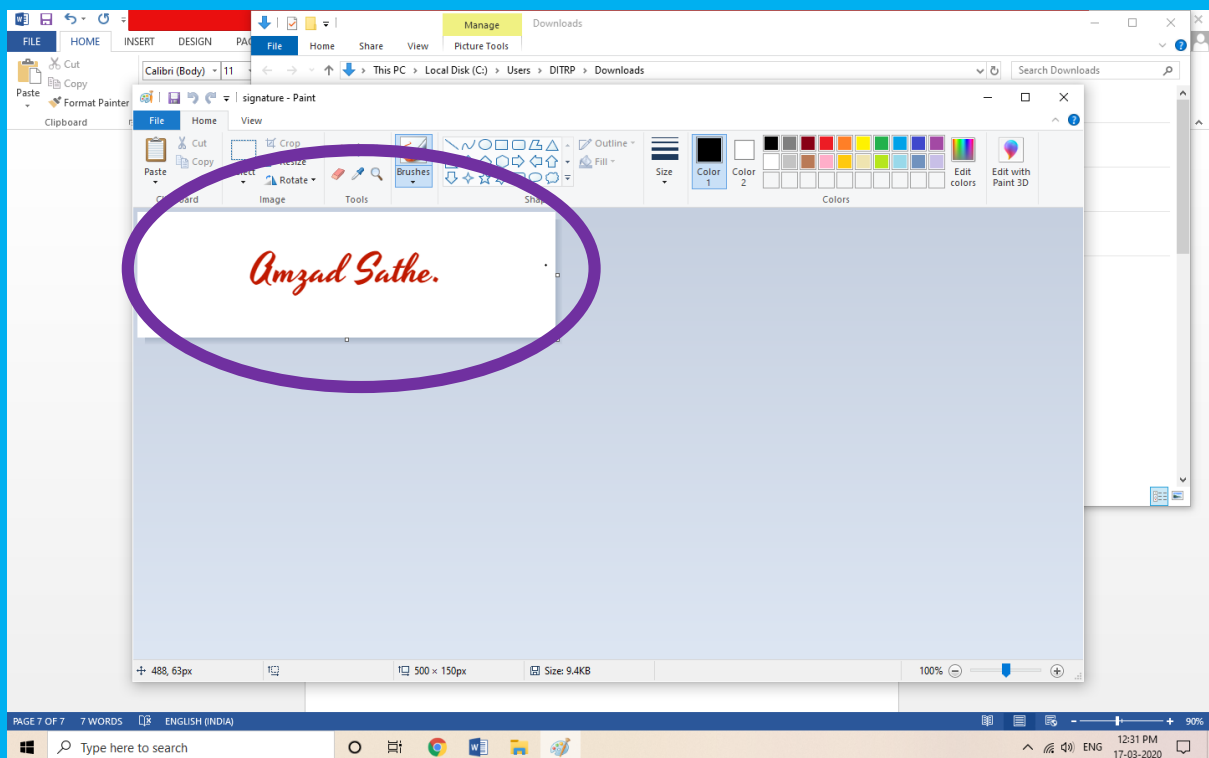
FILE HOME INSERT DESIGN PAG

Paste
Cut
Copy
Format Painter
Clipboard

Calibri (Body) 11

Manage
Downloads
File Home Share View Picture Tools

This PC > Local Disk (C:) > Users > DITRP > Downloads
Search Downloads

signature - Paint
File Home View

Paste
Cut
Copy
Clipboard
Select
Crop
Resize
Rotate
Image
Tools
Brushes
Outline
Fill
Shapes
Size
Color 1
Color 2
Edit colors
Edit with Paint 3D
Colors

Amzad Sathe.

488, 63px
500 × 150px
Size: 9.4KB
100%

PAGE 7 OF 7 7 WORDS ENGLISH (INDIA) 90%

Type here to search
ENG
12:31 PM
17-03-2020